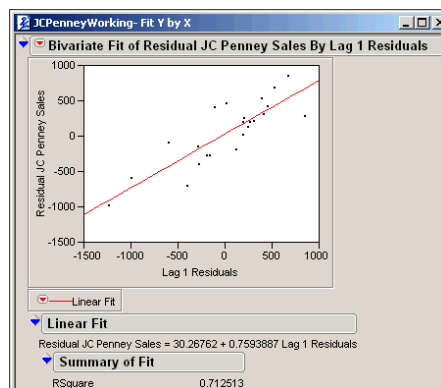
JCPenneyWorking- Fit Y by X

Bivariate Fit of Residual JC Penney Sales By Lag 1 Residuals

Residual JC Penney Sales

1000
500
0
-500
-1000
-1500

-1500 -1000 -500 0 500 1000

Lag 1 Residuals

Linear Fit

Linear Fit

Residual JC Penney Sales = 30.26762 + 0.7593887 Lag 1 Residuals

Summary of Fit

RSquare 0.712513